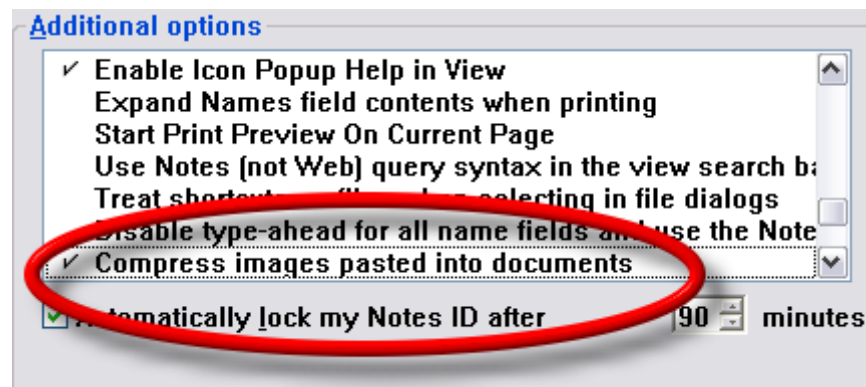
Additional options

✓ Enable Icon Popup Help in View
Expand Names field contents when printing
Start Print Preview On Current Page
Use Notes (not Web) query syntax in the view search ba
Treat shortcut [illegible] selecting in file dialogs
Disable type-ahead for all name fields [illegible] use the Note
✓ Compress images pasted into documents

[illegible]tomatically lock my Notes ID after 90 minutes